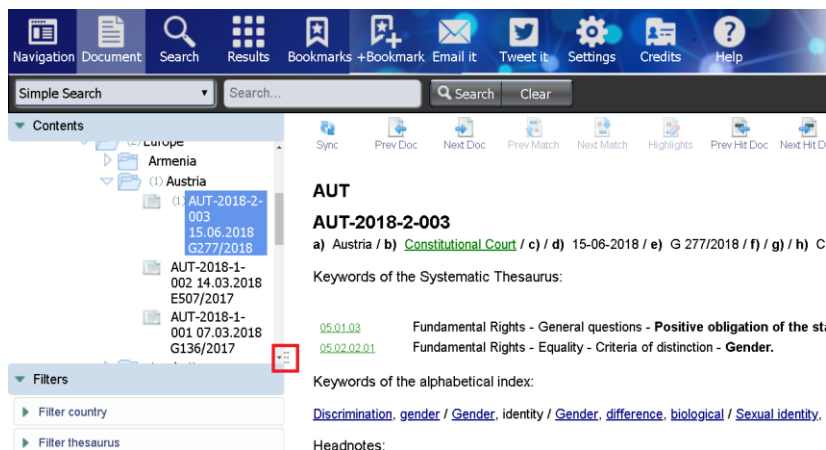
Navigation Document Search Results Bookmarks +Bookmark Email it Tweet it Settings Credits Help

Simple Search

Search...

Search Clear

Contents

(2) Europe

Armenia

(1) Austria

(1) AUT-2018-2-003 15.06.2018 G277/2018

AUT-2018-1-002 14.03.2018 E507/2017

AUT-2018-1-001 07.03.2018 G136/2017

Filters

Filter country

Filter thesaurus

Sync Prev Doc Next Doc Prev Match Next Match Highlights Prev Hit Doc Next Hit D

AUT

AUT-2018-2-003

**a)** Austria / **b)** Constitutional Court / **c)** / **d)** 15-06-2018 / **e)** G 277/2018 / **f)** / **g)** / **h)** C

Keywords of the Systematic Thesaurus:

05.01.03 Fundamental Rights - General questions - **Positive obligation of the st**

05.02.02.01 Fundamental Rights - Equality - Criteria of distinction - **Gender.**

Keywords of the alphabetical index:

Discrimination, gender / Gender, identity / Gender, difference, biological / Sexual identity,

Headnotes: